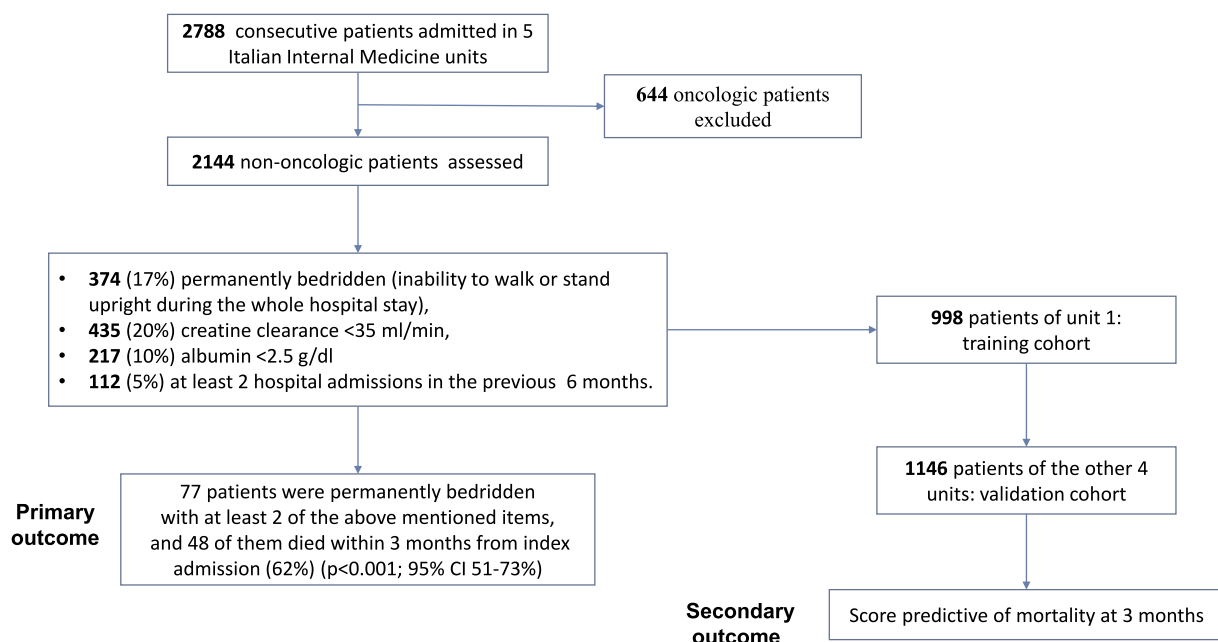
**2788** consecutive patients admitted in 5 Italian Internal Medicine units

**644** oncologic patients excluded

**2144** non-oncologic patients assessed

- **374** (17%) permanently bedridden (inability to walk or stand upright during the whole hospital stay),
- **435** (20%) creatine clearance <35 ml/min,
- **217** (10%) albumin <2.5 g/dl
- **112** (5%) at least 2 hospital admissions in the previous 6 months.

**998** patients of unit 1: training cohort

**1146** patients of the other 4 units: validation cohort

**Primary outcome**

77 patients were permanently bedridden with at least 2 of the above mentioned items, and 48 of them died within 3 months from index admission (62%) (p<0.001; 95% CI 51-73%)

**Secondary outcome**

Score predictive of mortality at 3 months